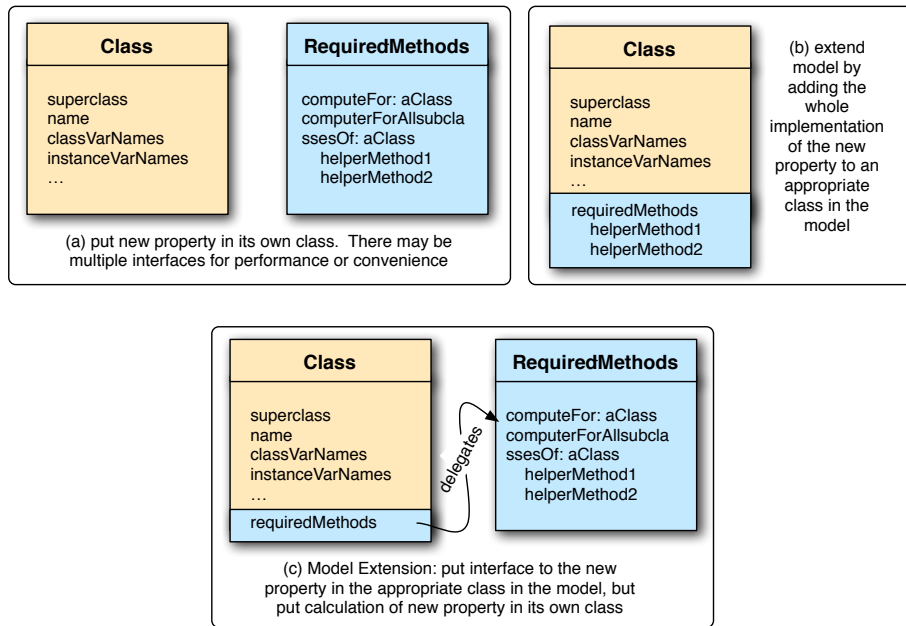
Class

superclass
name
classVarNames
instanceVarNames
…

RequiredMethods

computeFor: aClass
computerForAllsubclassesOf: aClass
helperMethod1
helperMethod2

(a) put new property in its own class. There may be multiple interfaces for performance or convenience

Class

superclass
name
classVarNames
instanceVarNames
…

requiredMethods
helperMethod1
helperMethod2

(b) extend model by adding the whole implementation of the new property to an appropriate class in the model

Class

superclass
name
classVarNames
instanceVarNames
…

requiredMethods

delegates

RequiredMethods

computeFor: aClass
computerForAllsubclassesOf: aClass
helperMethod1
helperMethod2

(c) Model Extension: put interface to the new property in the appropriate class in the model, but put calculation of new property in its own class